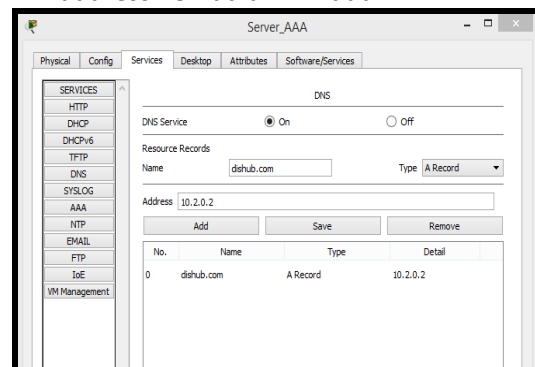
Server_AAA

Physical | Config | Services | Desktop | Attributes | Software/Services

SERVICES
HTTP
DHCP
DHCPv6
TFTP
DNS
SYSLOG
AAA
NTP
EMAIL
FTP
IoE
VM Management

DNS

DNS Service | On | Off

Resource Records

Name | dishub.com | Type | A Record

Address | 10.2.0.2

Add | Save | Remove

| No. | Name | Type | Detail |
|---|---|---|---|
| 0 | dishub.com | A Record | 10.2.0.2 |